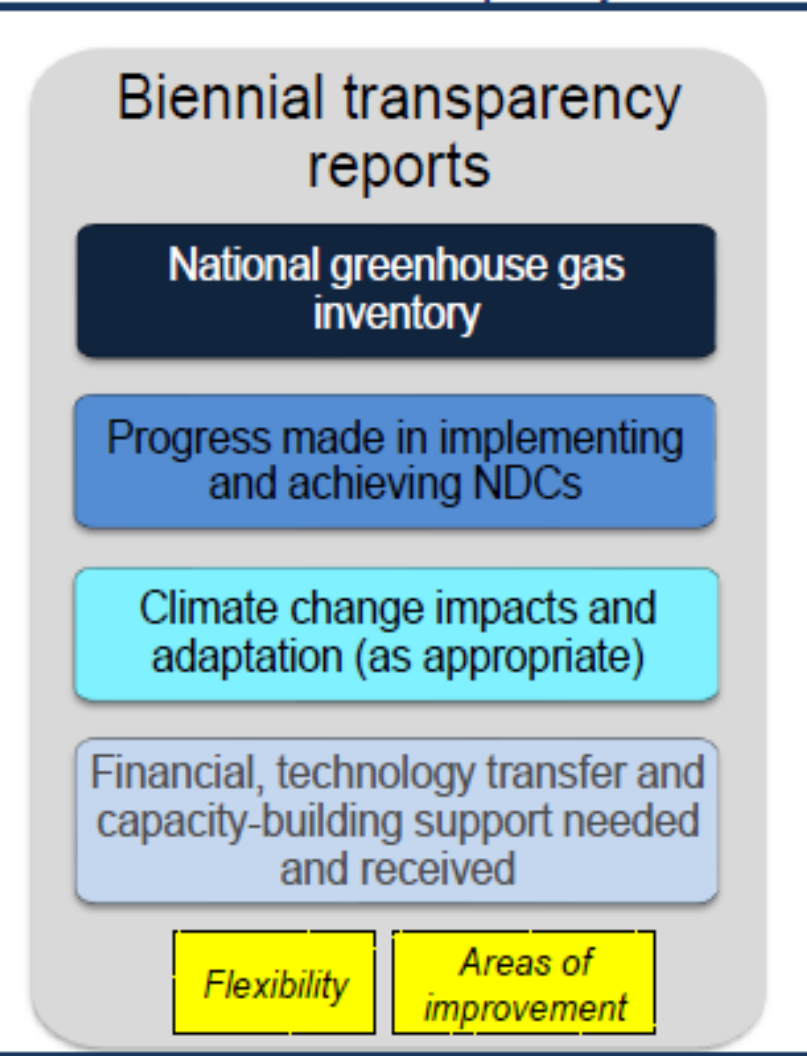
Biennial transparency reports

National greenhouse gas inventory

Progress made in implementing and achieving NDCs

Climate change impacts and adaptation (as appropriate)

Financial, technology transfer and capacity-building support needed and received

Flexibility

Areas of improvement